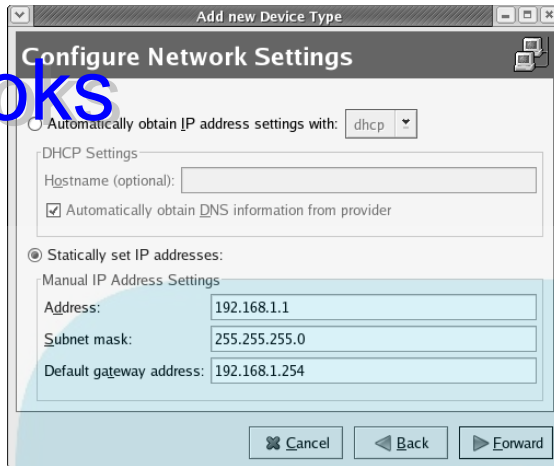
Add new Device Type

Configure Network Settings

oks

Automatically obtain IP address settings with: dhcp

DHCP Settings

Hostname (optional):

Automatically obtain DNS information from provider

Statically set IP addresses:

Manual IP Address Settings

| Address: | 192.168.1.1 |
|---|---|
| Subnet mask: | 255.255.255.0 |
| Default gateway address: | 192.168.1.254 |

Cancel Back Forward